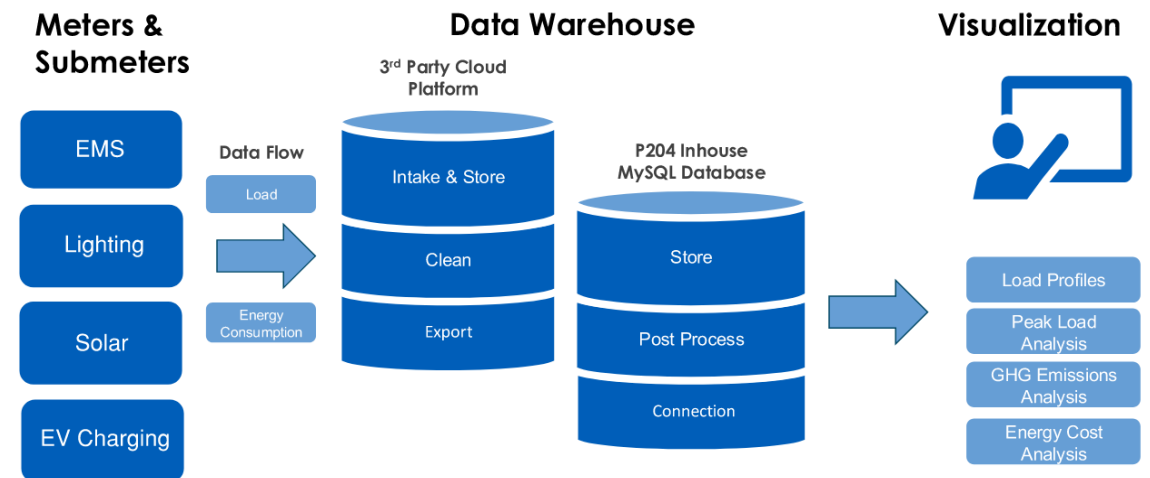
Meters & Submeters

EMS

Lighting

Solar

EV Charging

Data Flow

Load

Energy Consumption

Data Warehouse

3$^{rd}$ Party Cloud Platform

Intake & Store

Clean

Export

P204 Inhouse MySQL Database

Store

Post Process

Connection

Visualization

Load Profiles

Peak Load Analysis

GHG Emissions Analysis

Energy Cost Analysis